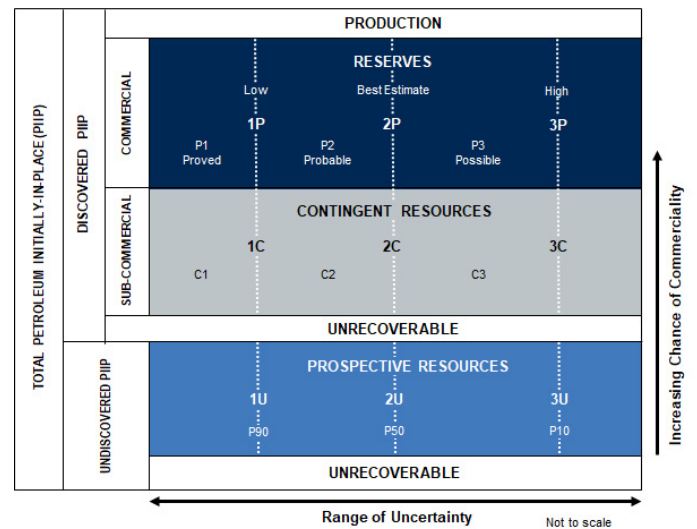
TOTAL PETROLEUM INITIALLY-IN-PLACE (PIIP)

DISCOVERED PIIP

COMMERCIAL

SUB-COMMERCIAL

UNDISCOVERED PIIP

PRODUCTION

RESERVES

Low

Best Estimate

High

1P

2P

3P

P1
Proved

P2
Probable

P3
Possible

CONTINGENT RESOURCES

1C

2C

3C

C1

C2

C3

UNRECOVERABLE

PROSPECTIVE RESOURCES

1U

2U

3U

P90

P50

P10

UNRECOVERABLE

Increasing Chance of Commerciality

Range of Uncertainty

Not to scale